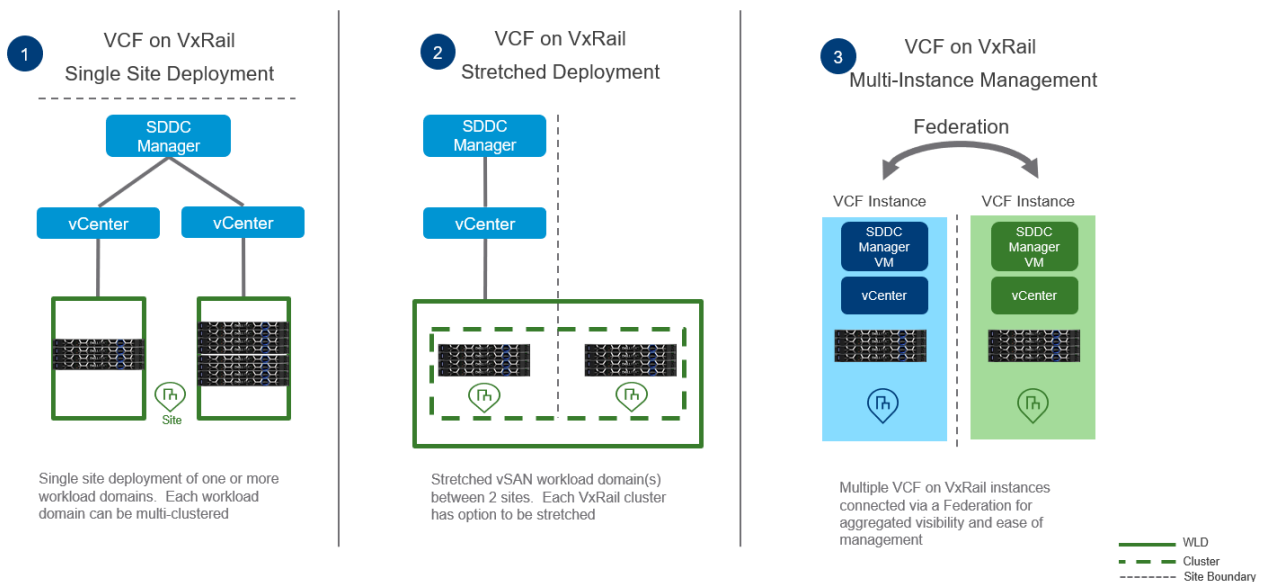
1
VCF on VxRail
Single Site Deployment

SDDC Manager

vCenter
vCenter

Site

Single site deployment of one or more workload domains. Each workload domain can be multi-clustered

2
VCF on VxRail
Stretched Deployment

SDDC Manager

vCenter

Stretched vSAN workload domain(s) between 2 sites. Each VxRail cluster has option to be stretched

3
VCF on VxRail
Multi-Instance Management

Federation

VCF Instance
SDDC Manager VM
vCenter

VCF Instance
SDDC Manager VM
vCenter

Multiple VCF on VxRail instances connected via a Federation for aggregated visibility and ease of management

WLD
Cluster
Site Boundary